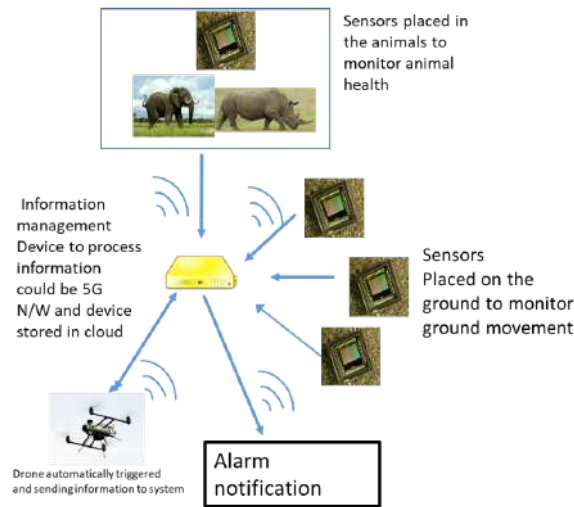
Sensors placed in the animals to monitor animal health

Information management Device to process information could be 5G N/W and device stored in cloud

Sensors Placed on the ground to monitor ground movement

Drone automatically triggered and sending information to system

Alarm notification